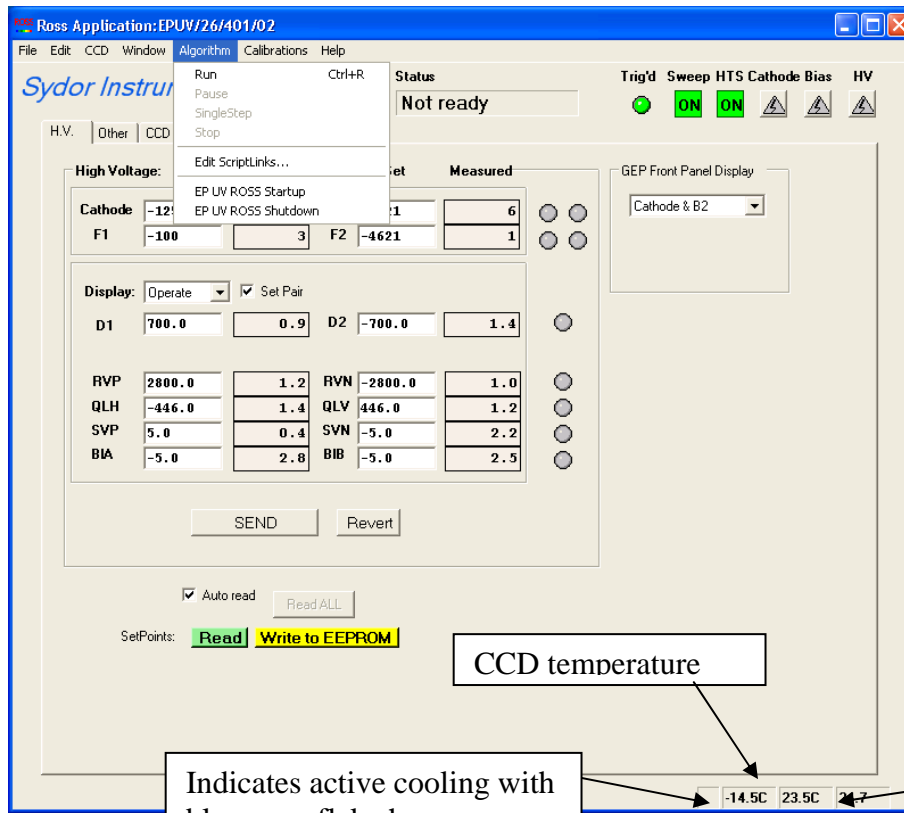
Ross Application: EPUV/26/401/02

File Edit CCD Window Algorithm Calibrations Help

Run Ctrl+R
Pause
SingleStep
Stop
Edit ScriptLinks...
EP UV ROSS Startup
EP UV ROSS Shutdown

Sydor Instru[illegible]

Status
Not ready

Trig'd Sweep HTS Cathode Bias HV
ON ON

H.V. Other CCD

High Voltage:
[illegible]et Measured

| | | | | | |
|---|---|---|---|---|---|
| Cathode | -12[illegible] | | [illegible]1 | 6 | |
| F1 | -100 | 3 | F2 | -4621 | 1 |

Display: Operate Set Pair

| | | | | | |
|---|---|---|---|---|---|
| D1 | 700.0 | 0.9 | D2 | -700.0 | 1.4 |
| RVP | 2800.0 | 1.2 | RVN | -2800.0 | 1.0 |
| QLH | -446.0 | 1.4 | QLV | 446.0 | 1.2 |
| SVP | 5.0 | 0.4 | SVN | -5.0 | 2.2 |
| BIA | -5.0 | 2.8 | BIB | -5.0 | 2.5 |

SEND Revert

GEP Front Panel Display
Cathode & B2

Auto read Read ALL

SetPoints: Read Write to EEPROM

CCD temperature

Indicates active cooling with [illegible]

-14.5C 23.5C 2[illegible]7